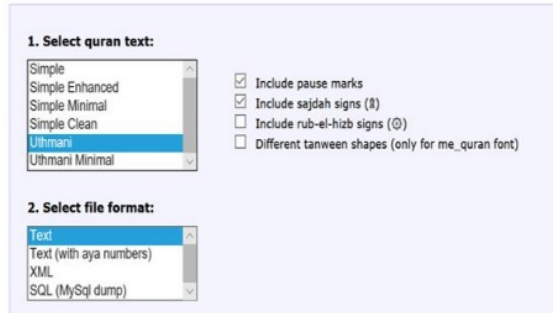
1. Select quran text:

Simple
Simple Enhanced
Simple Minimal
Simple Clean
Uthmani
Uthmani Minimal

Include pause marks
Include sajdah signs (۩)
Include rub-el-hizb signs (۞)
Different tanween shapes (only for me_quran font)

2. Select file format:

Text
Text (with aya numbers)
XML
SQL (MySql dump)